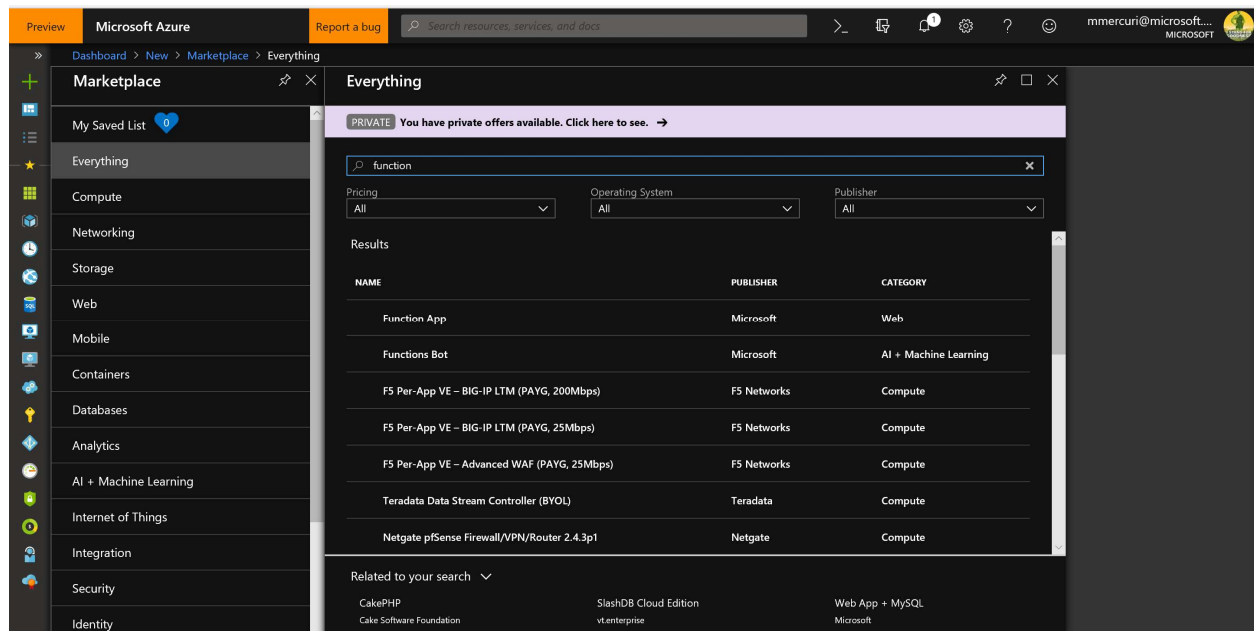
Preview Microsoft Azure Report a bug Search resources, services, and docs

1

mmercuri@microsoft....
MICROSOFT

Dashboard > New > Marketplace > Everything

Marketplace

My Saved List 0
Everything
Compute
Networking
Storage
Web
Mobile
Containers
Databases
Analytics
AI + Machine Learning
Internet of Things
Integration
Security
Identity

Everything

PRIVATE You have private offers available. Click here to see. →

function

Pricing
All

Operating System
All

Publisher
All

Results

| NAME | PUBLISHER | CATEGORY |
|---|---|---|
| Function App | Microsoft | Web |
| Functions Bot | Microsoft | AI + Machine Learning |
| F5 Per-App VE – BIG-IP LTM (PAYG, 200Mbps) | F5 Networks | Compute |
| F5 Per-App VE – BIG-IP LTM (PAYG, 25Mbps) | F5 Networks | Compute |
| F5 Per-App VE – Advanced WAF (PAYG, 25Mbps) | F5 Networks | Compute |
| Teradata Data Stream Controller (BYOL) | Teradata | Compute |
| Netgate pfSense Firewall/VPN/Router 2.4.3p1 | Netgate | Compute |

Related to your search

CakePHP
Cake Software Foundation

SlashDB Cloud Edition
vt.enterprise

Web App + MySQL
Microsoft